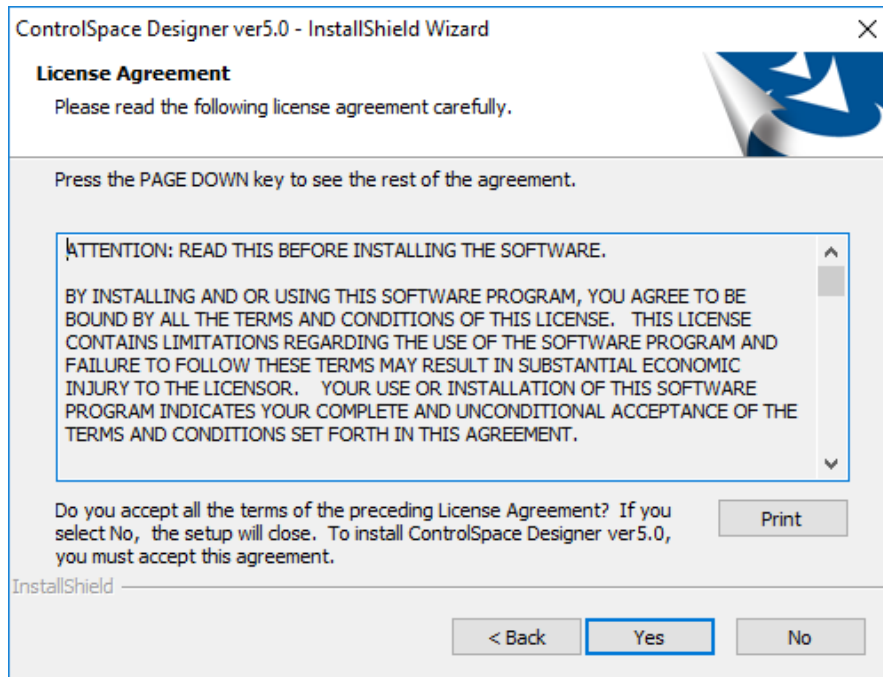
ControlSpace Designer ver5.0 - InstallShield Wizard

License Agreement

Please read the following license agreement carefully.

Press the PAGE DOWN key to see the rest of the agreement.

ATTENTION: READ THIS BEFORE INSTALLING THE SOFTWARE.

BY INSTALLING AND OR USING THIS SOFTWARE PROGRAM, YOU AGREE TO BE BOUND BY ALL THE TERMS AND CONDITIONS OF THIS LICENSE. THIS LICENSE CONTAINS LIMITATIONS REGARDING THE USE OF THE SOFTWARE PROGRAM AND FAILURE TO FOLLOW THESE TERMS MAY RESULT IN SUBSTANTIAL ECONOMIC INJURY TO THE LICENSOR. YOUR USE OR INSTALLATION OF THIS SOFTWARE PROGRAM INDICATES YOUR COMPLETE AND UNCONDITIONAL ACCEPTANCE OF THE TERMS AND CONDITIONS SET FORTH IN THIS AGREEMENT.

Do you accept all the terms of the preceding License Agreement? If you select No, the setup will close. To install ControlSpace Designer ver5.0, you must accept this agreement.

Print

InstallShield

< Back

Yes

No